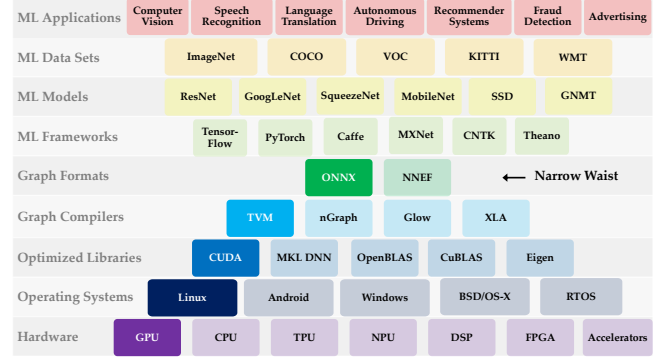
ML Applications Computer Vision Speech Recognition Language Translation Autonomous Driving Recommender Systems Fraud Detection Advertising

ML Data Sets ImageNet COCO VOC KITTI WMT

ML Models ResNet GoogLeNet SqueezeNet MobileNet SSD GNMT

ML Frameworks TensorFlow PyTorch Caffe MXNet CNTK Theano

Graph Formats ONNX NNEF ← Narrow Waist

Graph Compilers TVM nGraph Glow XLA

Optimized Libraries CUDA MKL DNN OpenBLAS CuBLAS Eigen

Operating Systems Linux Android Windows BSD/OS-X RTOS

Hardware GPU CPU TPU NPU DSP FPGA Accelerators